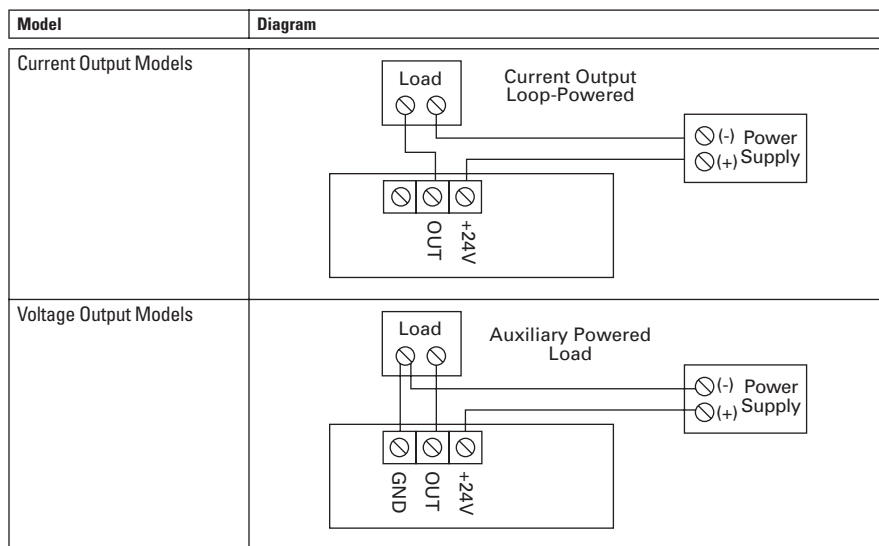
| Model | Diagram |
|---|---|
| Current Output Models | Load<br>Current Output Loop-Powered<br>(-) (+) Power Supply<br>OUT +24V |
| Voltage Output Models | Load<br>Auxiliary Powered Load<br>(-) (+) Power Supply<br>GND OUT +24V |